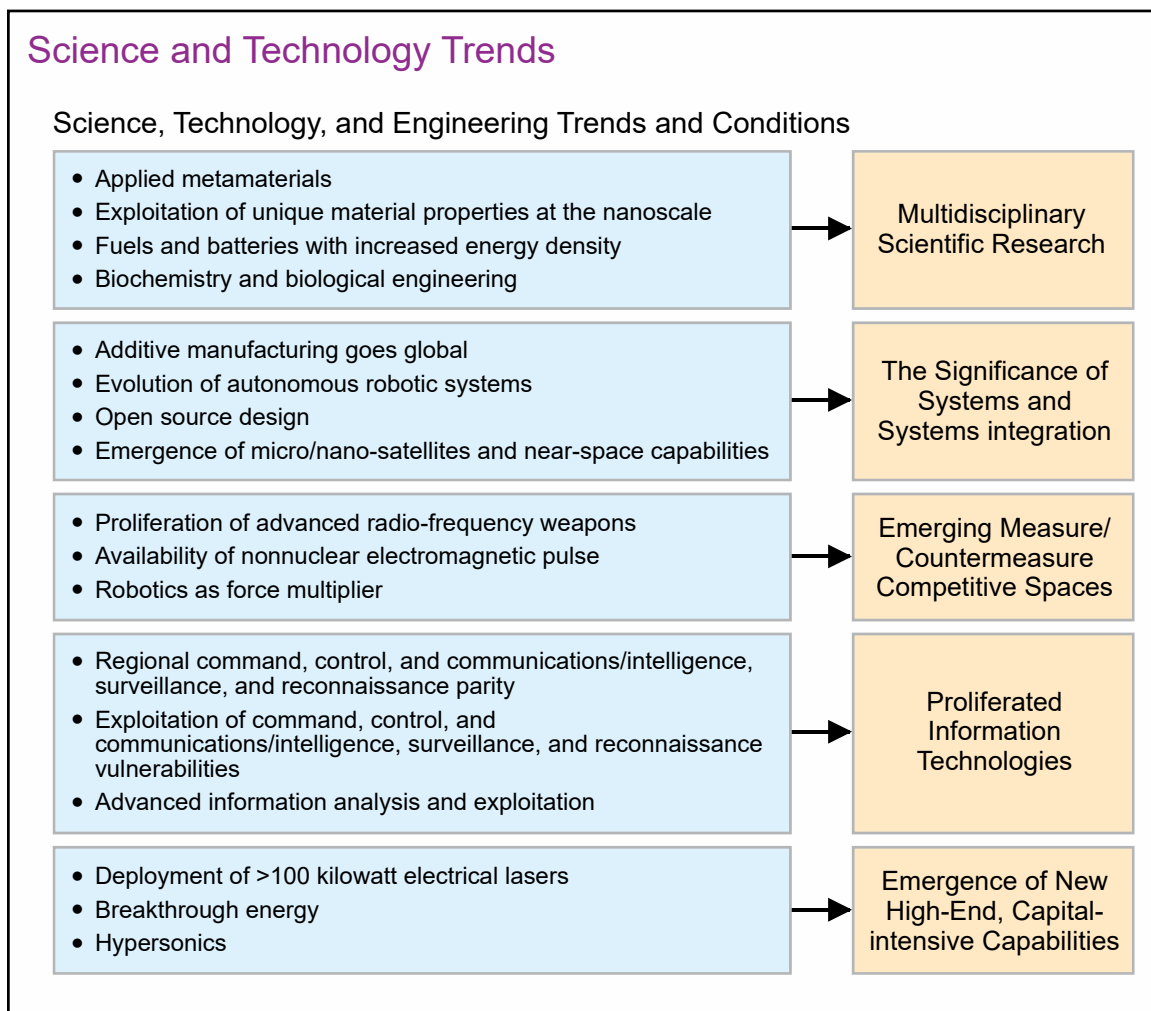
Science and Technology Trends

Science, Technology, and Engineering Trends and Conditions

- Applied metamaterials
- Exploitation of unique material properties at the nanoscale
- Fuels and batteries with increased energy density
- Biochemistry and biological engineering

Multidisciplinary Scientific Research

- Additive manufacturing goes global
- Evolution of autonomous robotic systems
- Open source design
- Emergence of micro/nano-satellites and near-space capabilities

The Significance of Systems and Systems integration

- Proliferation of advanced radio-frequency weapons
- Availability of nonnuclear electromagnetic pulse
- Robotics as force multiplier

Emerging Measure/ Countermeasure Competitive Spaces

- Regional command, control, and communications/intelligence, surveillance, and reconnaissance parity
- Exploitation of command, control, and communications/intelligence, surveillance, and reconnaissance vulnerabilities
- Advanced information analysis and exploitation

Proliferated Information Technologies

- Deployment of >100 kilowatt electrical lasers
- Breakthrough energy
- Hypersonics

Emergence of New High-End, Capital-intensive Capabilities